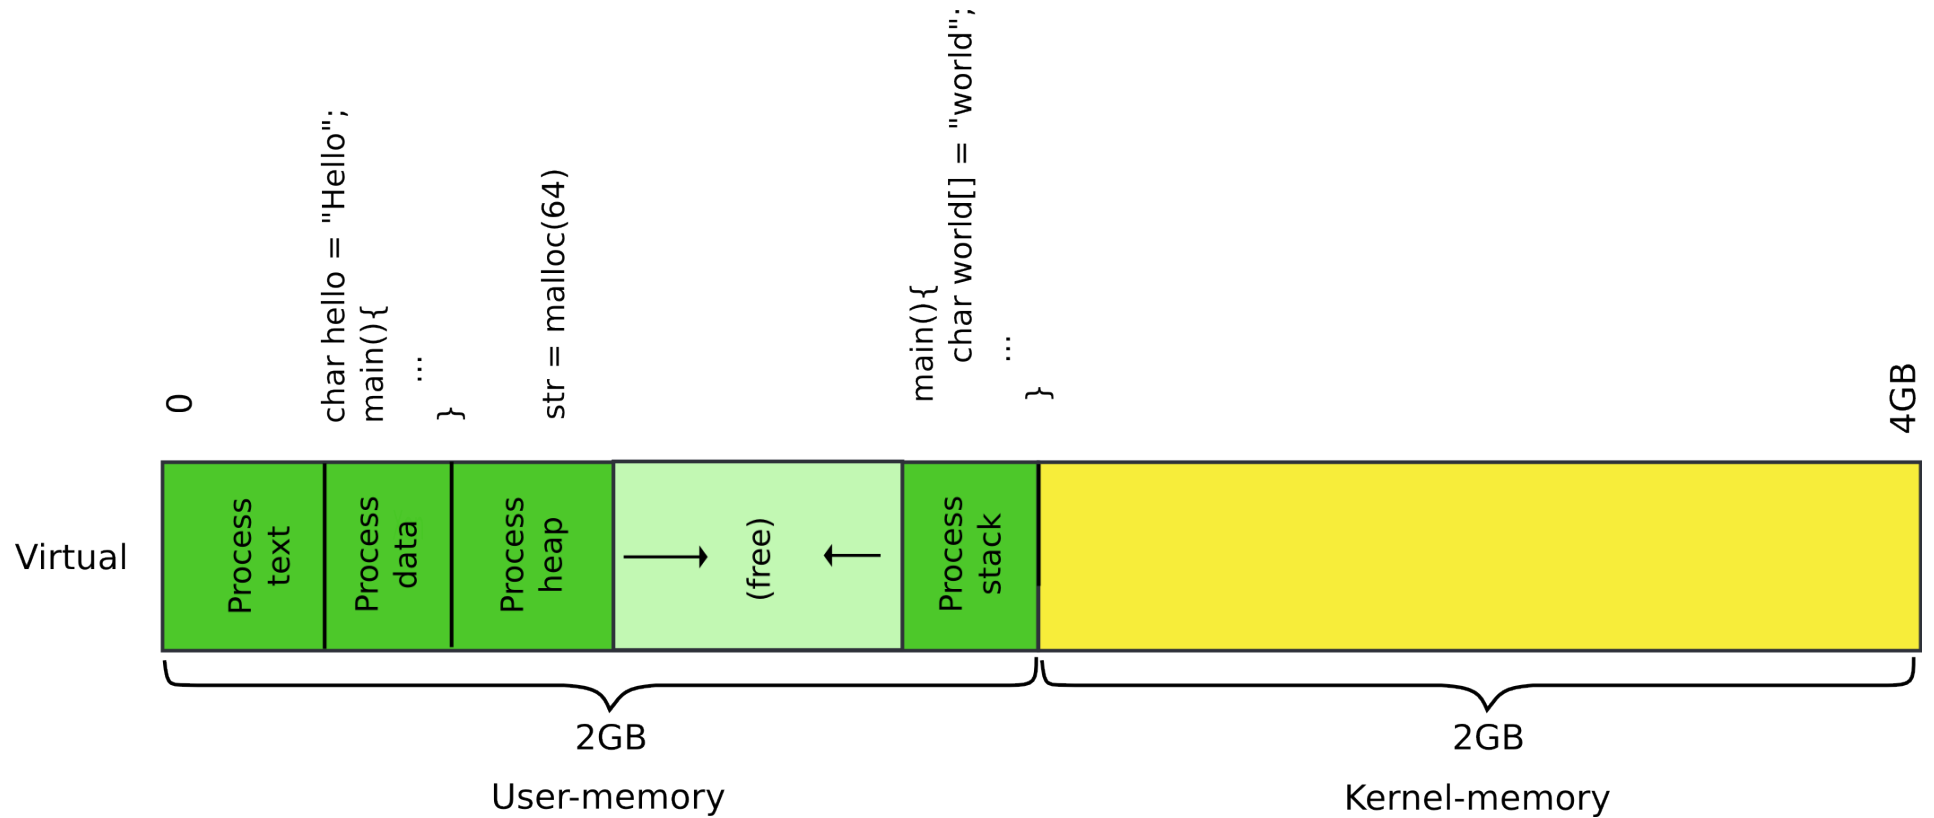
0

char hello = "Hello";
main(){
...
}

str = malloc(64)

main(){
char world[] = "world";
...
}

4GB

Virtual

Process text

Process data

Process heap

(free)

Process stack

2GB

User-memory

2GB

Kernel-memory